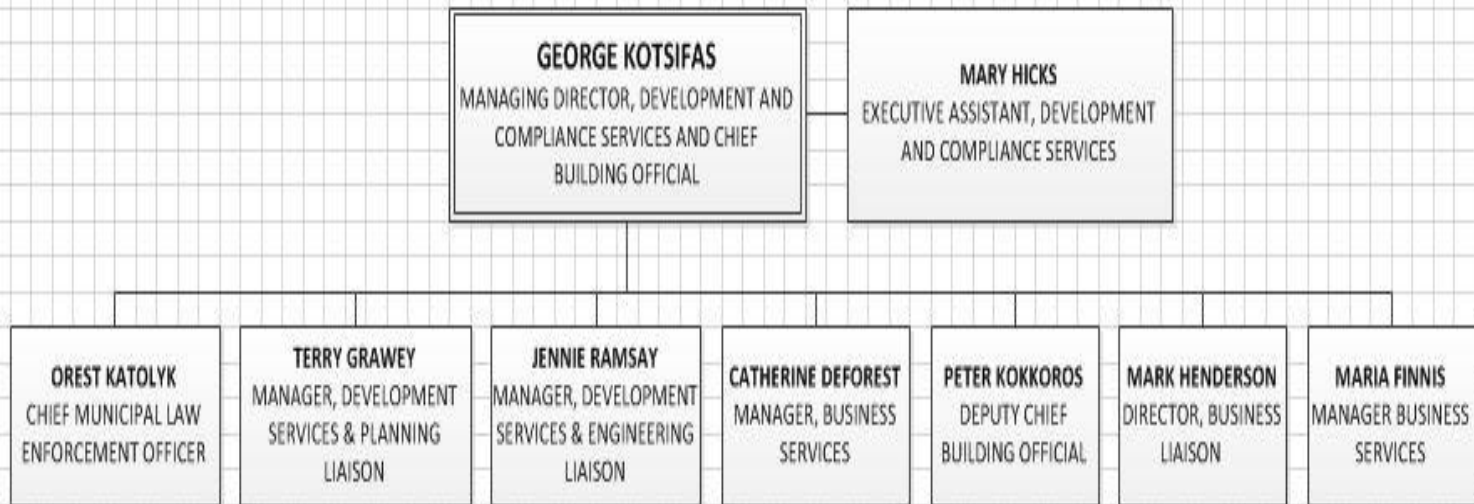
GEORGE KOTSIFAS
MANAGING DIRECTOR, DEVELOPMENT AND COMPLIANCE SERVICES AND CHIEF BUILDING OFFICIAL

MARY HICKS
EXECUTIVE ASSISTANT, DEVELOPMENT AND COMPLIANCE SERVICES

OREST KATOLYK
CHIEF MUNICIPAL LAW ENFORCEMENT OFFICER

TERRY GRAWEY
MANAGER, DEVELOPMENT SERVICES & PLANNING LIAISON

JENNIE RAMSAY
MANAGER, DEVELOPMENT SERVICES & ENGINEERING LIAISON

CATHERINE DEFOREST
MANAGER, BUSINESS SERVICES

PETER KOKKOROS
DEPUTY CHIEF BUILDING OFFICIAL

MARK HENDERSON
DIRECTOR, BUSINESS LIAISON

MARIA FINNIS
MANAGER BUSINESS SERVICES